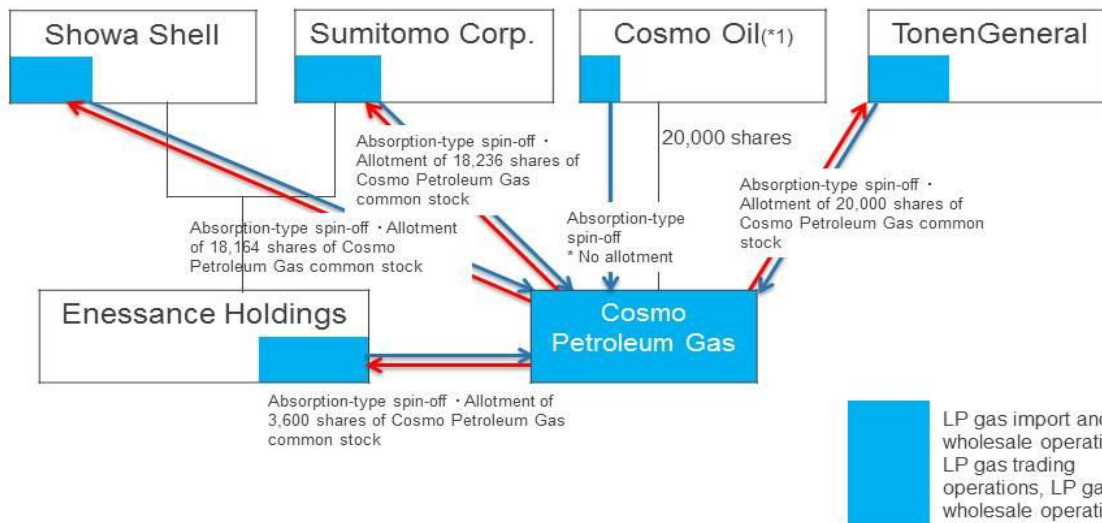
Showa Shell

Sumitomo Corp.

Cosmo Oil(*1)

TonenGeneral

20,000 shares

Absorption-type spin-off ・Allotment of 18,236 shares of Cosmo Petroleum Gas common stock

Absorption-type spin-off ・Allotment of 20,000 shares of Cosmo Petroleum Gas common stock

Absorption-type spin-off ・Allotment of 18,164 shares of Cosmo Petroleum Gas common stock

Absorption-type spin-off
* No allotment

Enessance Holdings

Cosmo Petroleum Gas

Absorption-type spin-off ・Allotment of 3,600 shares of Cosmo Petroleum Gas common stock

LP gas import and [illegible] wholesale operati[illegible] LP gas trading operations, LP ga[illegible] wholesale operati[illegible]